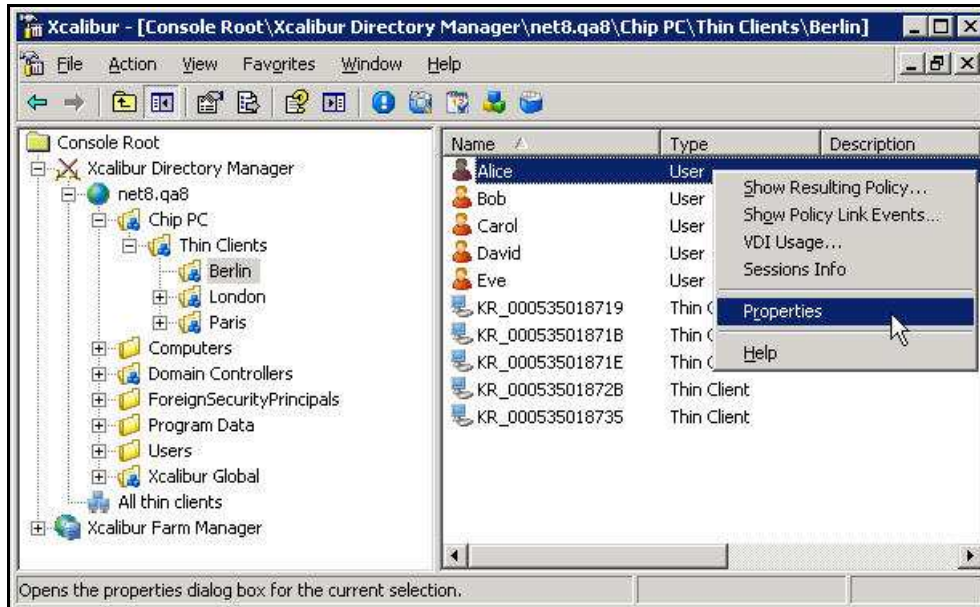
Xcalibur - [Console Root\Xcalibur Directory Manager\net8.qa8\Chip PC\Thin Clients\Berlin]

File Action View Favorites Window Help

Console Root
Xcalibur Directory Manager
net8.qa8
Chip PC
Thin Clients
Berlin
London
Paris
Computers
Domain Controllers
ForeignSecurityPrincipals
Program Data
Users
Xcalibur Global
All thin clients
Xcalibur Farm Manager

| Name | Type | Description |
|---|---|---|
| Alice | User | |
| Bob | User | |
| Carol | User | |
| David | User | |
| Eve | User | |
| KR_000535018719 | Thin C | |
| KR_00053501871B | Thin C | |
| KR_00053501871E | Thin C | |
| KR_00053501872B | Thin Client | |
| KR_000535018735 | Thin Client | |

Show Resulting Policy...
Show Policy Link Events...
VDI Usage...
Sessions Info
Properties
Help

Opens the properties dialog box for the current selection.